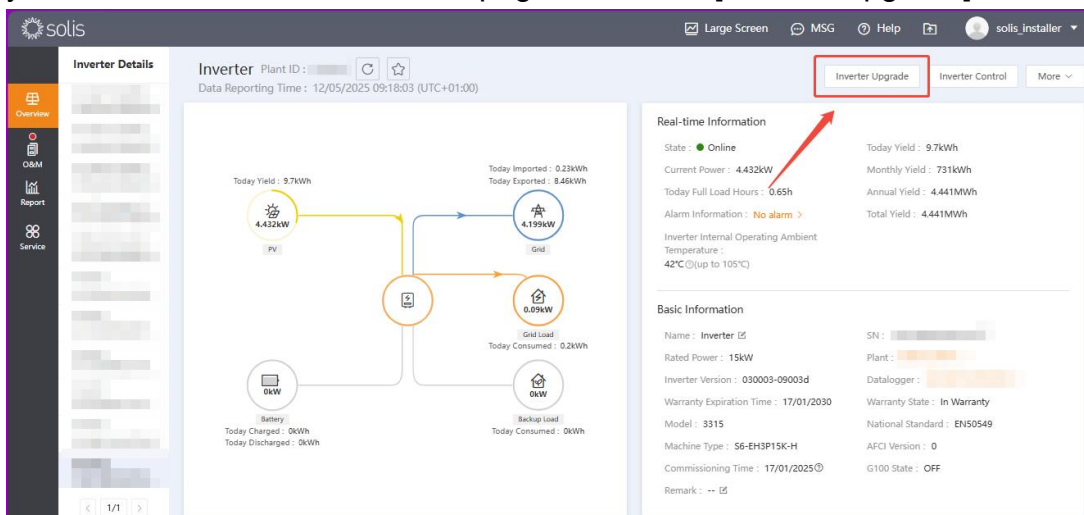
solis

Large Screen MSG Help solis_installer

Overview
O&M
Report
Service

Inverter Details

Inverter Plant ID :
Data Reporting Time : 12/05/2025 09:18:03 (UTC+01:00)

Inverter Upgrade Inverter Control More

Today Yield : 9.7kWh
4.432kW
PV

Today Imported : 0.23kWh
Today Exported : 8.46kWh
4.199kW
Grid

0.09kW
Grid Load
Today Consumed : 0.2kWh

0kW
Battery
Today Charged : 0kWh
Today Discharged : 0kWh

0kW
Backup Load
Today Consumed : 0kWh

Real-time Information

State : Online
Current Power : 4.432kW
Today Full Load Hours : 0.65h
Alarm Information : No alarm >
Inverter Internal Operating Ambient Temperature :
42°C (up to 105°C)

Today Yield : 9.7kWh
Monthly Yield : 731kWh
Annual Yield : 4.441MWh
Total Yield : 4.441MWh

Basic Information

Name : Inverter
Rated Power : 15kW
Inverter Version : 030003-09003d
Warranty Expiration Time : 17/01/2030
Model : 3315
Machine Type : S6-EH3P15K-H
Commissioning Time : 17/01/2025
Remark : --

SN :
Plant :
Datalogger :
Warranty State : In Warranty
National Standard : EN50549
AFCI Version : 0
G100 State : OFF

< 1/1 >